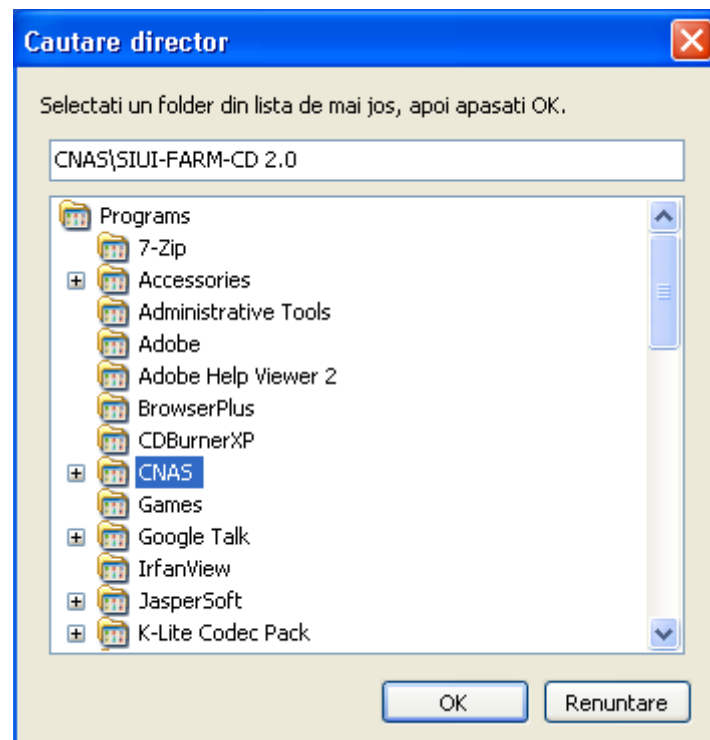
Cautare director

Selectati un folder din lista de mai jos, apoi apasati OK.

CNAS\SIUI-FARM-CD 2.0

Programs
7-Zip
Accessories
Administrative Tools
Adobe
Adobe Help Viewer 2
BrowserPlus
CDBurnerXP
CNAS
Games
Google Talk
IrfanView
JasperSoft
K-Lite Codec Pack

OK
Renuntare